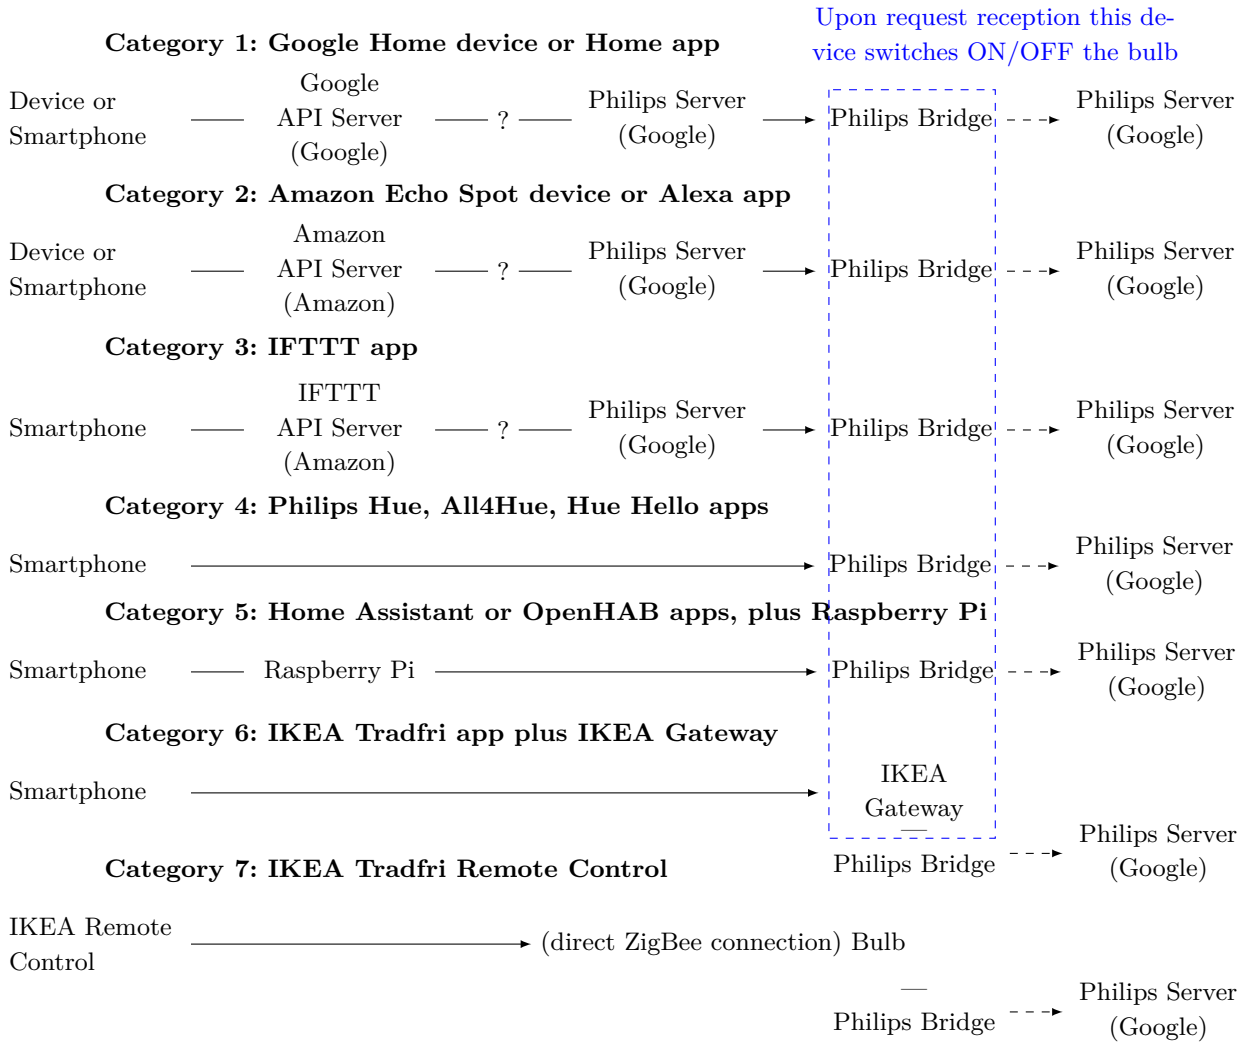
Upon request reception this device switches ON/OFF the bulb

**Category 1: Google Home device or Home app**

Device or Smartphone — Google API Server (Google) — ? — Philips Server (Google) → Philips Bridge - - → Philips Server (Google)

**Category 2: Amazon Echo Spot device or Alexa app**

Device or Smartphone — Amazon API Server (Amazon) — ? — Philips Server (Google) → Philips Bridge - - → Philips Server (Google)

**Category 3: IFTTT app**

Smartphone — IFTTT API Server (Amazon) — ? — Philips Server (Google) → Philips Bridge - - → Philips Server (Google)

**Category 4: Philips Hue, All4Hue, Hue Hello apps**

Smartphone → Philips Bridge - - → Philips Server (Google)

**Category 5: Home Assistant or OpenHAB apps, plus Raspberry Pi**

Smartphone — Raspberry Pi → Philips Bridge - - → Philips Server (Google)

**Category 6: IKEA Tradfri app plus IKEA Gateway**

Smartphone → IKEA Gateway — Philips Bridge - - → Philips Server (Google)

**Category 7: IKEA Tradfri Remote Control**

IKEA Remote Control → (direct ZigBee connection) Bulb — Philips Bridge - - → Philips Server (Google)